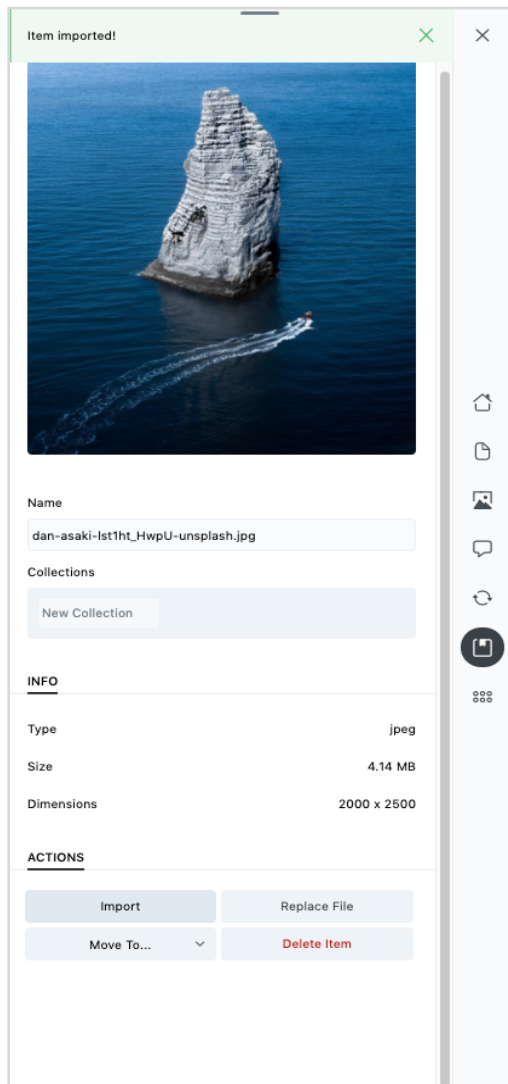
Item imported!

Name

dan-asaki-lst1ht_HwpU-unsplash.jpg

Collections

New Collection

INFO

| Type | jpeg |
|---|---|
| Size | 4.14 MB |
| Dimensions | 2000 x 2500 |

ACTIONS

Import

Replace File

Move To...

Delete Item